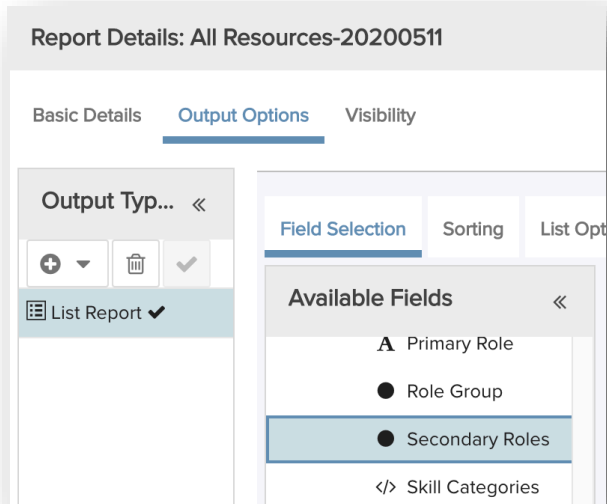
Report Details: All Resources-20200511

Basic Details
Output Options
Visibility

Output Typ... «

List Report ✔

Field Selection
Sorting
List Opt

Available Fields «

A Primary Role
Role Group
Secondary Roles
</> Skill Categories